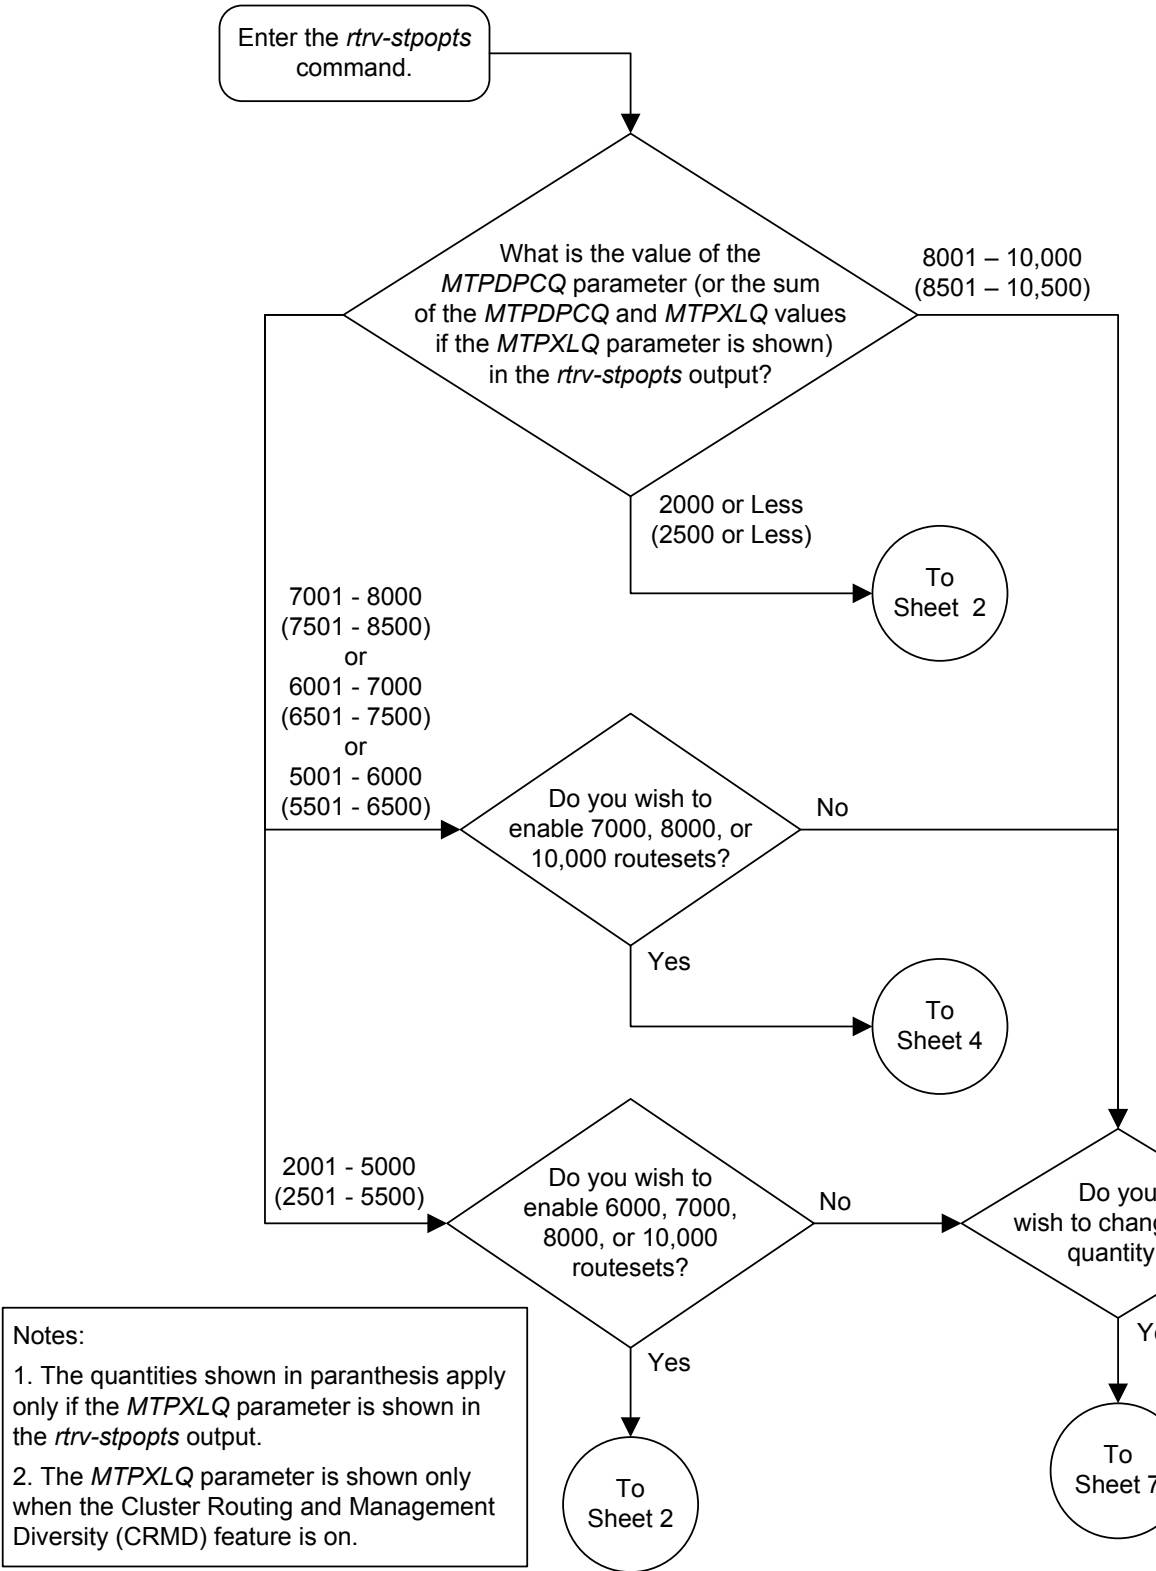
Enter the *rtrv-stpopts* command.

What is the value of the *MTPDPCQ* parameter (or the sum of the *MTPDPCQ* and *MTPXLQ* values if the *MTPXLQ* parameter is shown) in the *rtrv-stpopts* output?

8001 – 10,000 (8501 – 10,500)

2000 or Less (2500 or Less)

To Sheet 2

7001 - 8000 (7501 - 8500) or 6001 - 7000 (6501 - 7500) or 5001 - 6000 (5501 - 6500)

Do you wish to enable 7000, 8000, or 10,000 routesets?

No

Yes

To Sheet 4

2001 - 5000 (2501 - 5500)

Do you wish to enable 6000, 7000, 8000, or 10,000 routesets?

No

Do you wish to chang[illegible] quantity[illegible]

Y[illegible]

To Sheet 7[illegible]

Yes

To Sheet 2

Notes:

1. The quantities shown in paranthesis apply only if the *MTPXLQ* parameter is shown in the *rtrv-stpopts* output.

2. The *MTPXLQ* parameter is shown only when the Cluster Routing and Management Diversity (CRMD) feature is on.